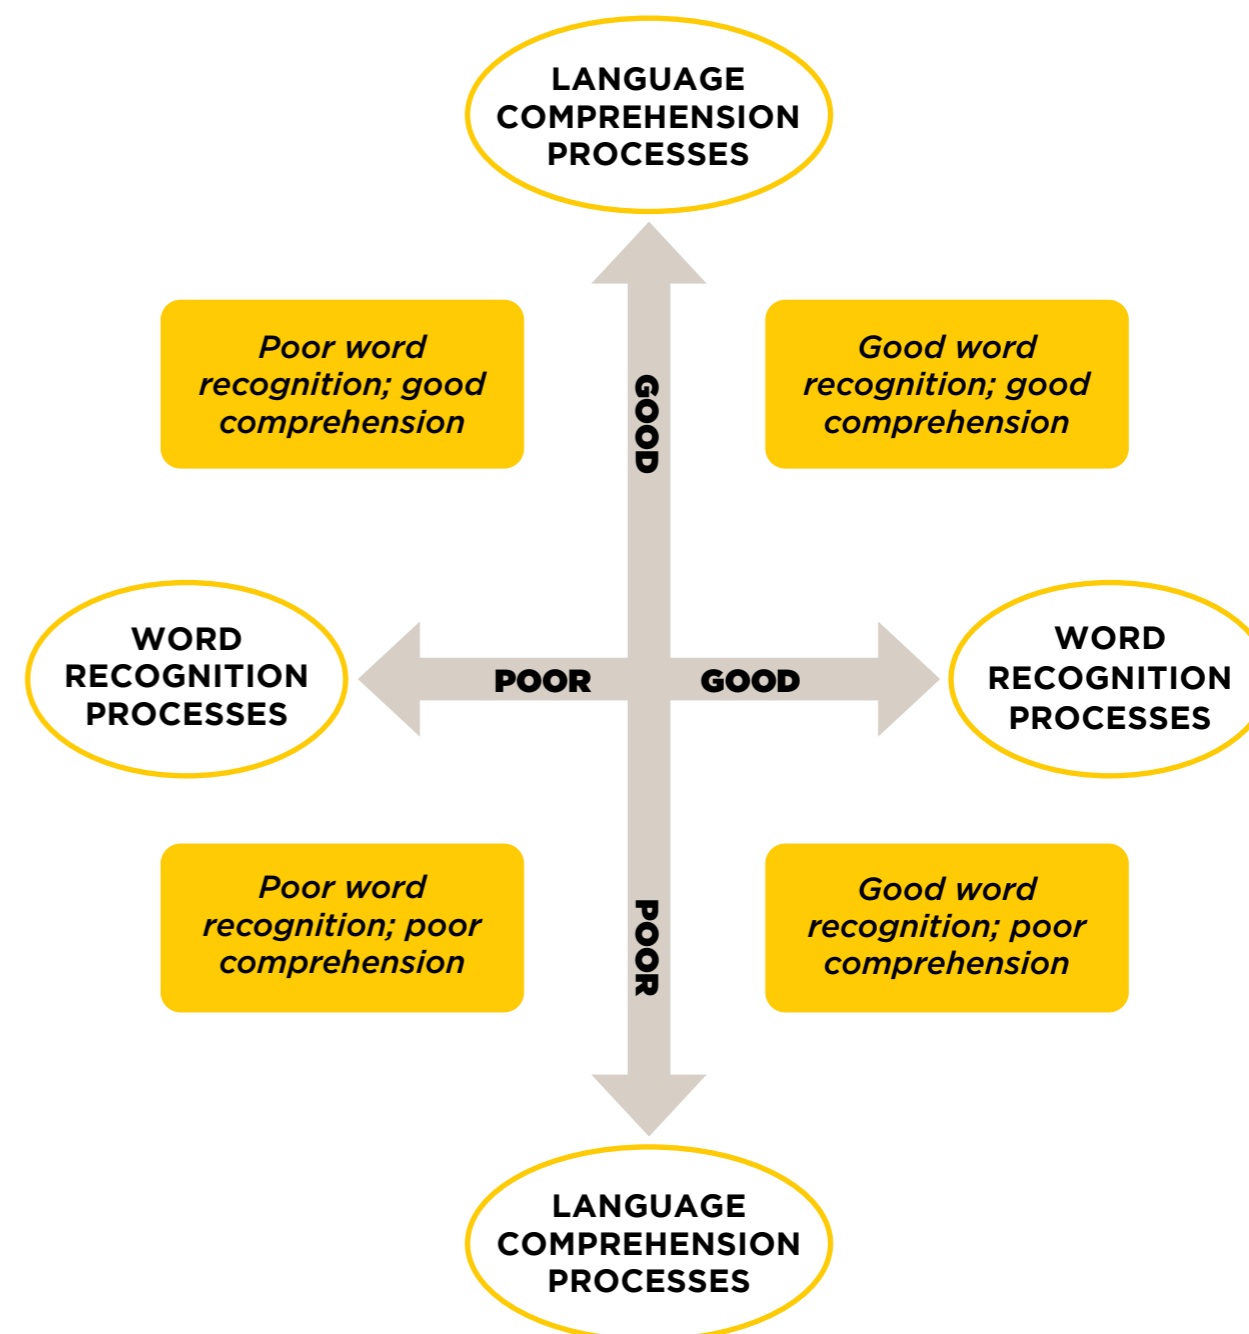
LANGUAGE COMPREHENSION PROCESSES

Poor word recognition; good comprehension

GOOD

Good word recognition; good comprehension

WORD RECOGNITION PROCESSES

POOR

GOOD

WORD RECOGNITION PROCESSES

Poor word recognition; poor comprehension

POOR

Good word recognition; poor comprehension

LANGUAGE COMPREHENSION PROCESSES